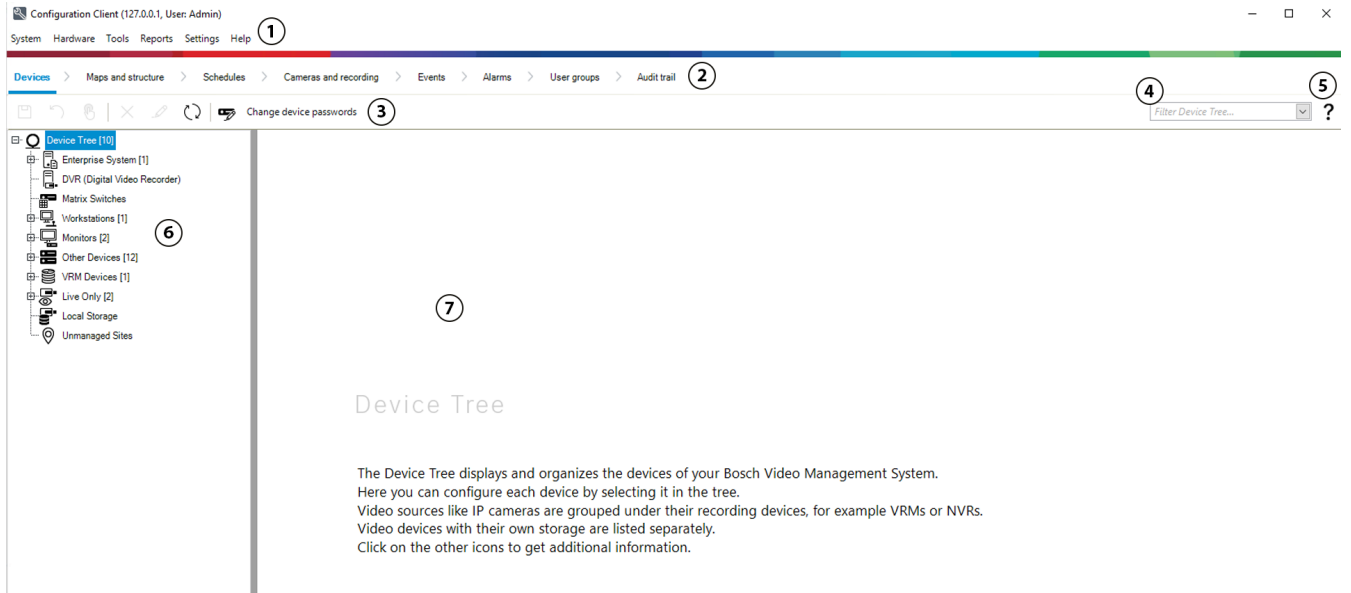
Configuration Client (127.0.0.1, User: Admin)

System Hardware Tools Reports Settings Help ①

Devices > Maps and structure > Schedules > Cameras and recording > Events > Alarms > User groups > Audit trail ②

Change device passwords ③

④ Filter Device Tree...

⑤ ?

Device Tree [10]
Enterprise System [1]
DVR (Digital Video Recorder)
Matrix Switches
Workstations [1]
Monitors [2]
Other Devices [12]
VRM Devices [1]
Live Only [2]
Local Storage
Unmanaged Sites

⑥

⑦

Device Tree

The Device Tree displays and organizes the devices of your Bosch Video Management System.
Here you can configure each device by selecting it in the tree.
Video sources like IP cameras are grouped under their recording devices, for example VRMs or NVRs.
Video devices with their own storage are listed separately.
Click on the other icons to get additional information.